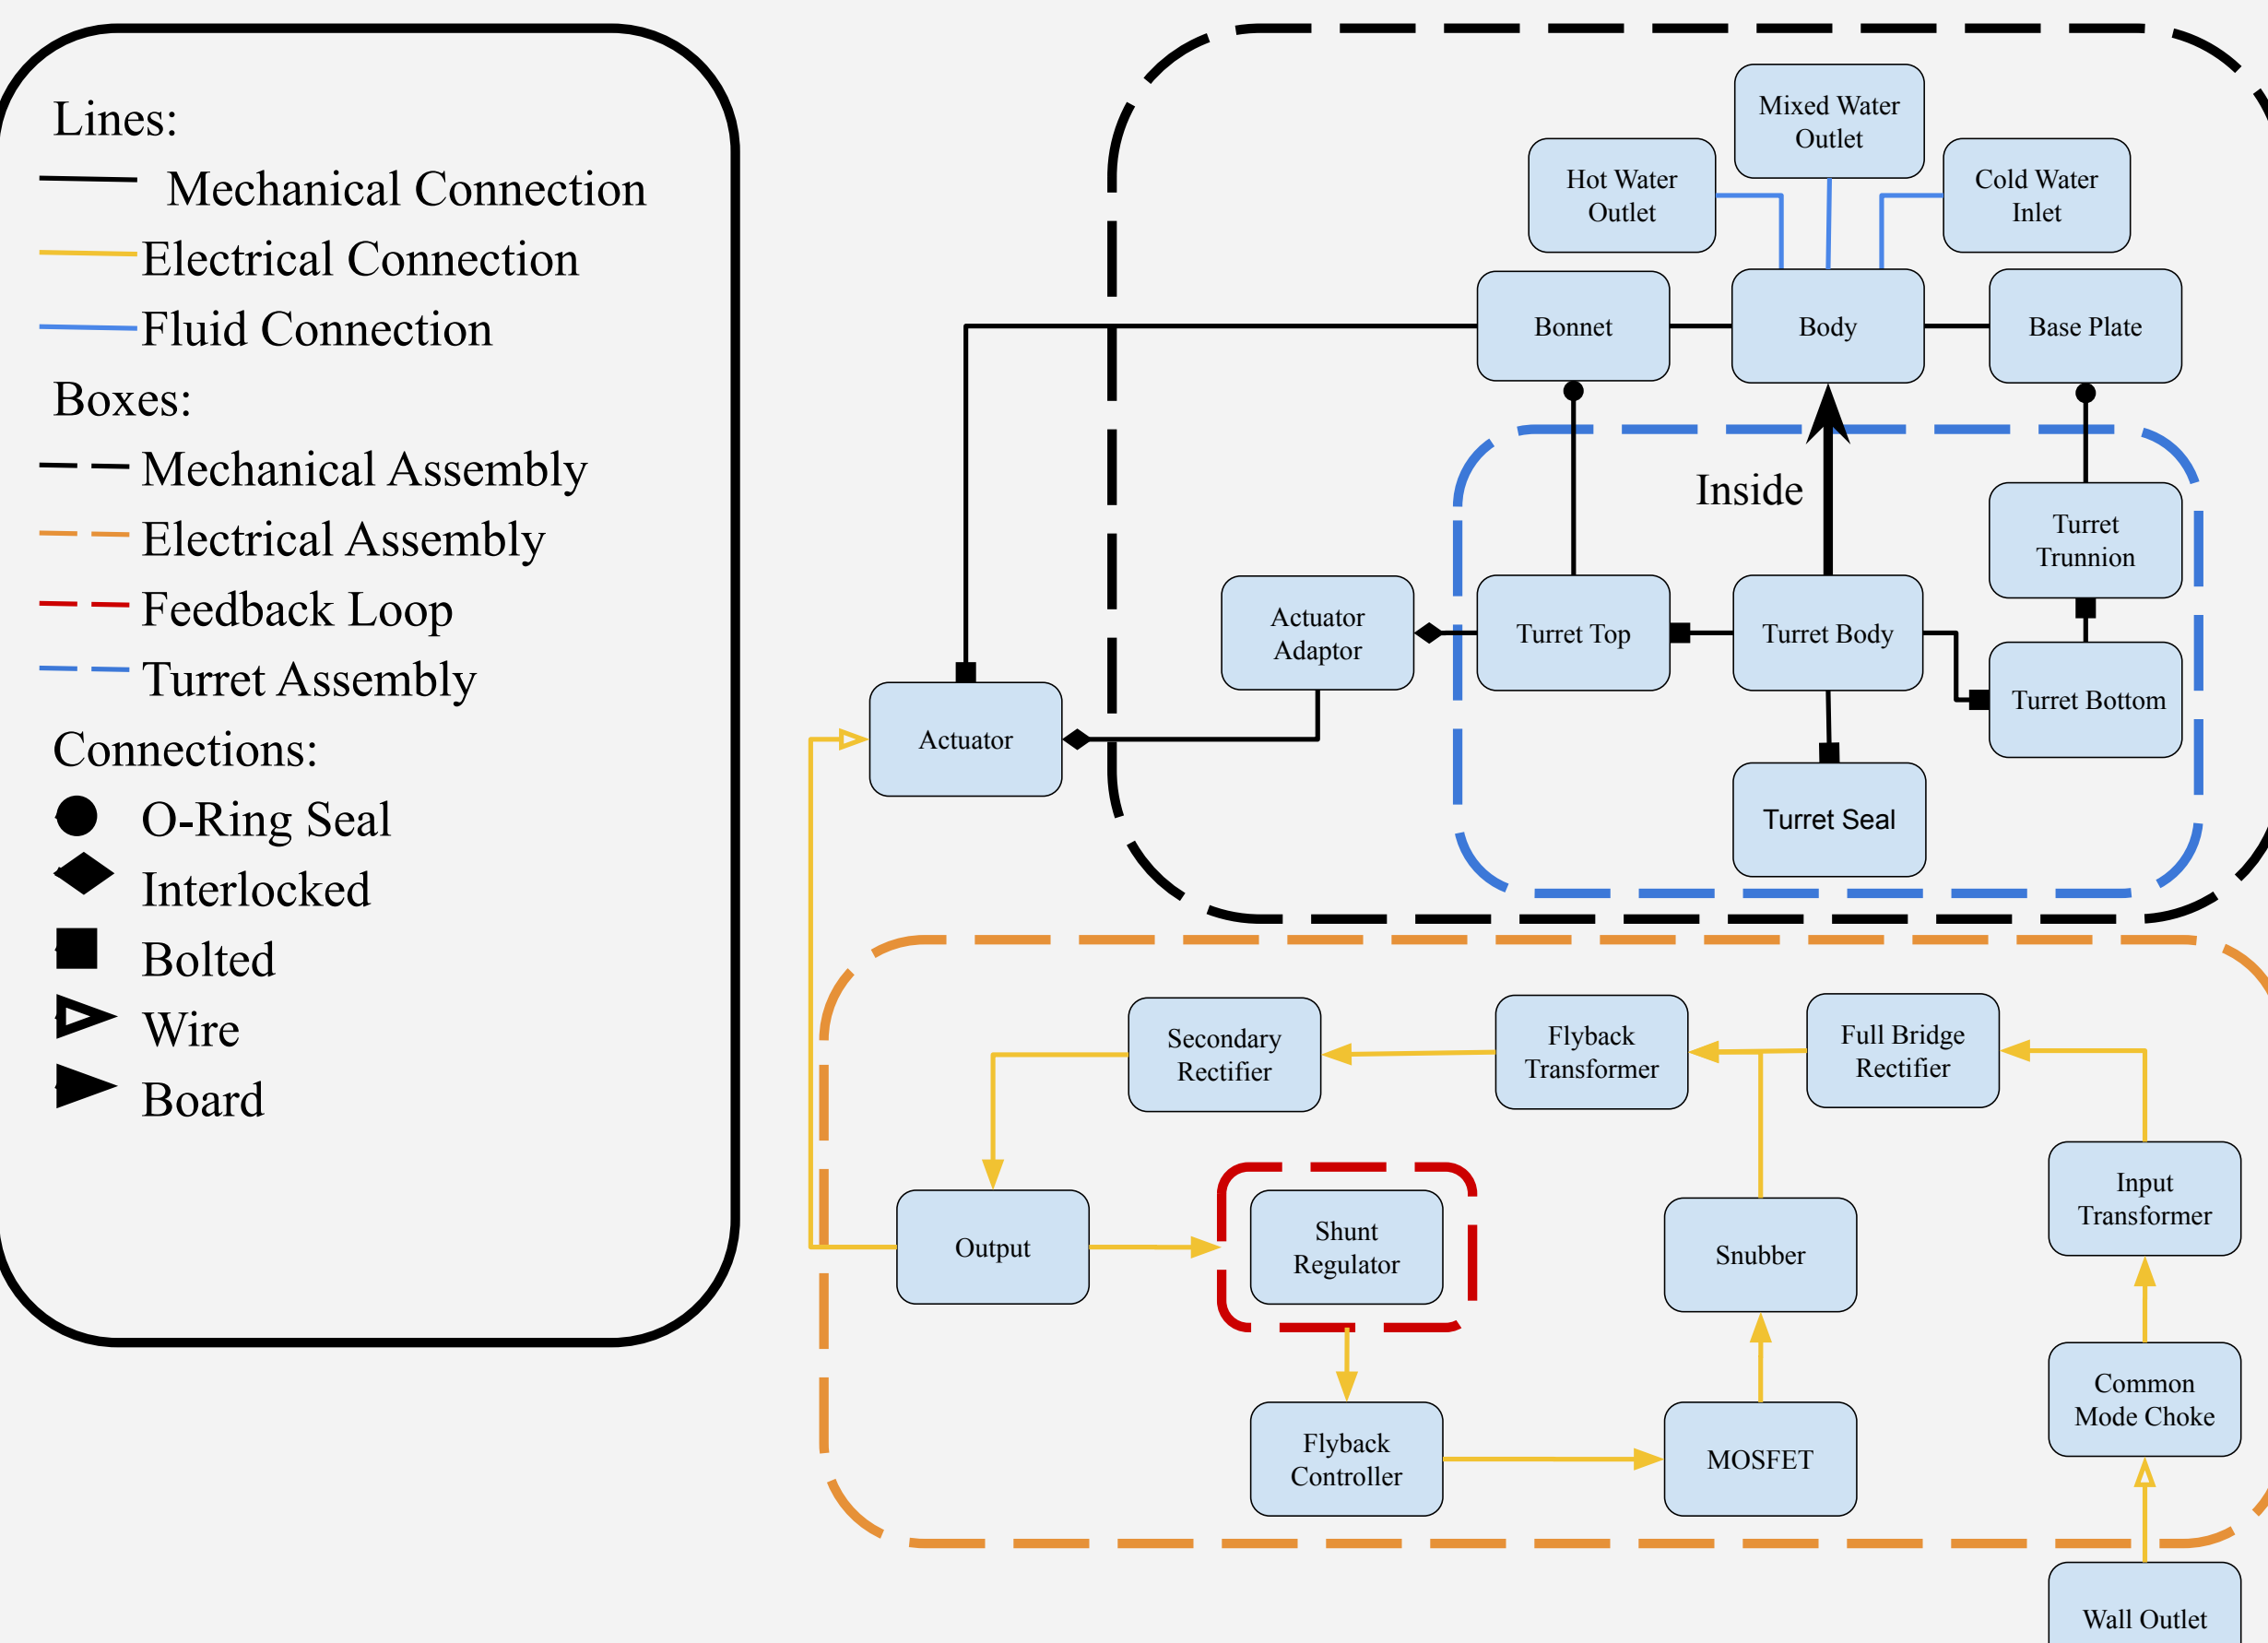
Lines:
Mechanical Connection
Electrical Connection
Fluid Connection
Boxes:
Mechanical Assembly
Electrical Assembly
Feedback Loop
Turret Assembly
Connections:
O-Ring Seal
Interlocked
Bolted
Wire
Board

Mixed Water Outlet
Hot Water Outlet
Cold Water Inlet
Bonnet
Body
Base Plate
Inside
Turret Trunnion
Actuator Adaptor
Turret Top
Turret Body
Turret Bottom
Actuator
Turret Seal

Secondary Rectifier
Flyback Transformer
Full Bridge Rectifier
Input Transformer
Output
Shunt Regulator
Snubber
Common Mode Choke
Flyback Controller
MOSFET
Wall Outlet